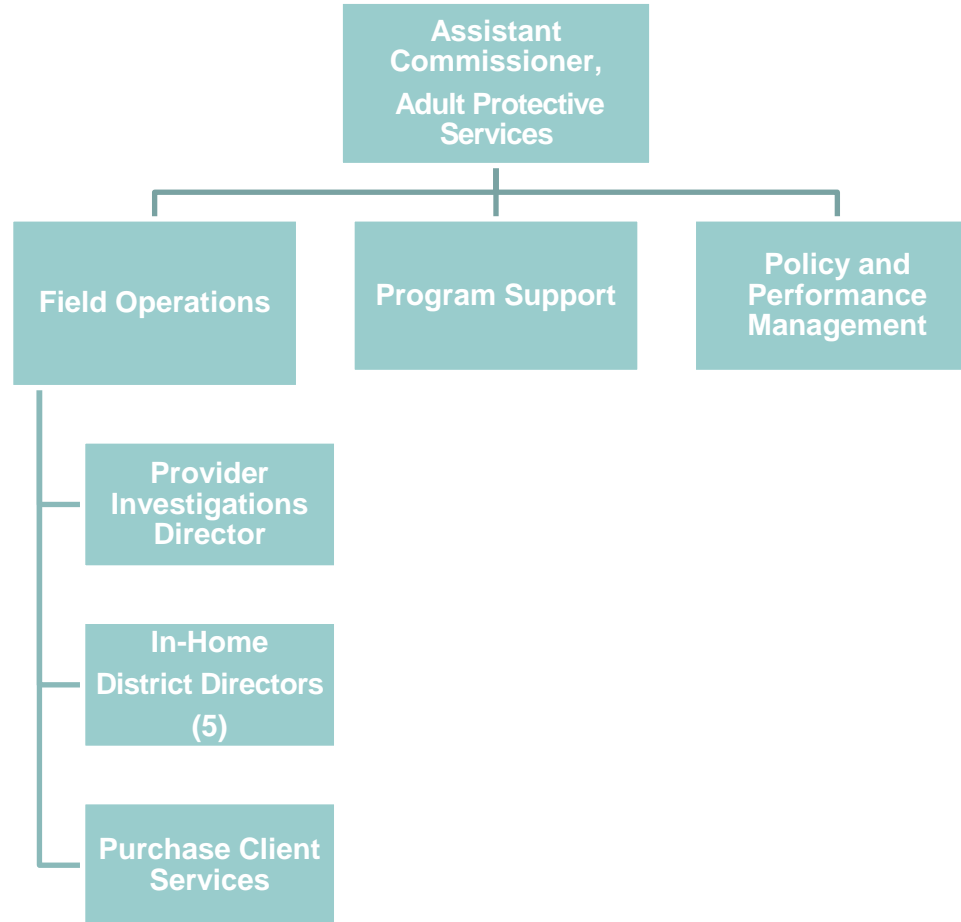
Assistant Commissioner, Adult Protective Services

Field Operations

Program Support

Policy and Performance Management

Provider Investigations Director

In-Home District Directors (5)

Purchase Client Services